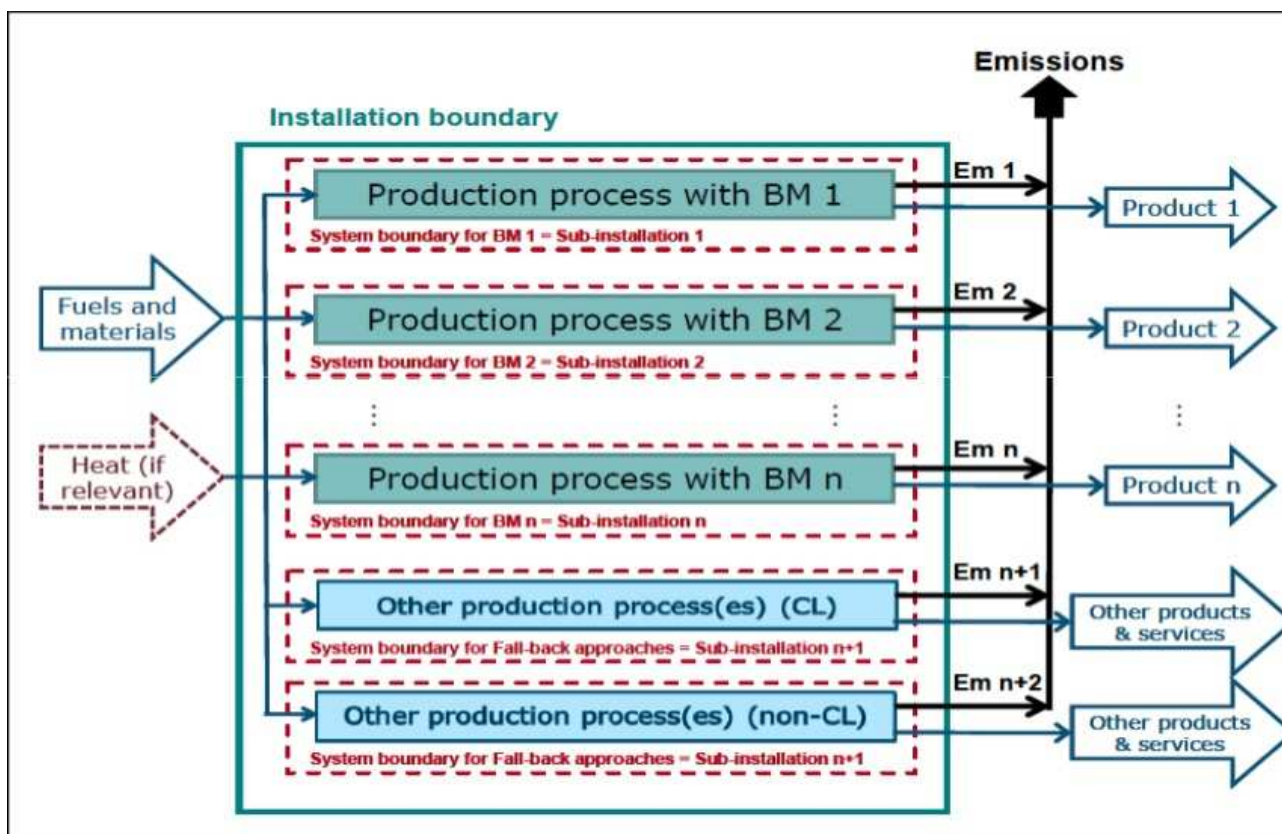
Emissions

Installation boundary

Fuels and materials

Heat (if relevant)

Production process with BM 1

System boundary for BM 1 = Sub-installation 1

Em 1

Product 1

Production process with BM 2

System boundary for BM 2 = Sub-installation 2

Em 2

Product 2

Production process with BM n

System boundary for BM n = Sub-installation n

Em n

Product n

Other production process(es) (CL)

System boundary for Fall-back approaches = Sub-installation n+1

Em n+1

Other products & services

Other production process(es) (non-CL)

System boundary for Fall-back approaches = Sub-installation n+1

Em n+2

Other products & services